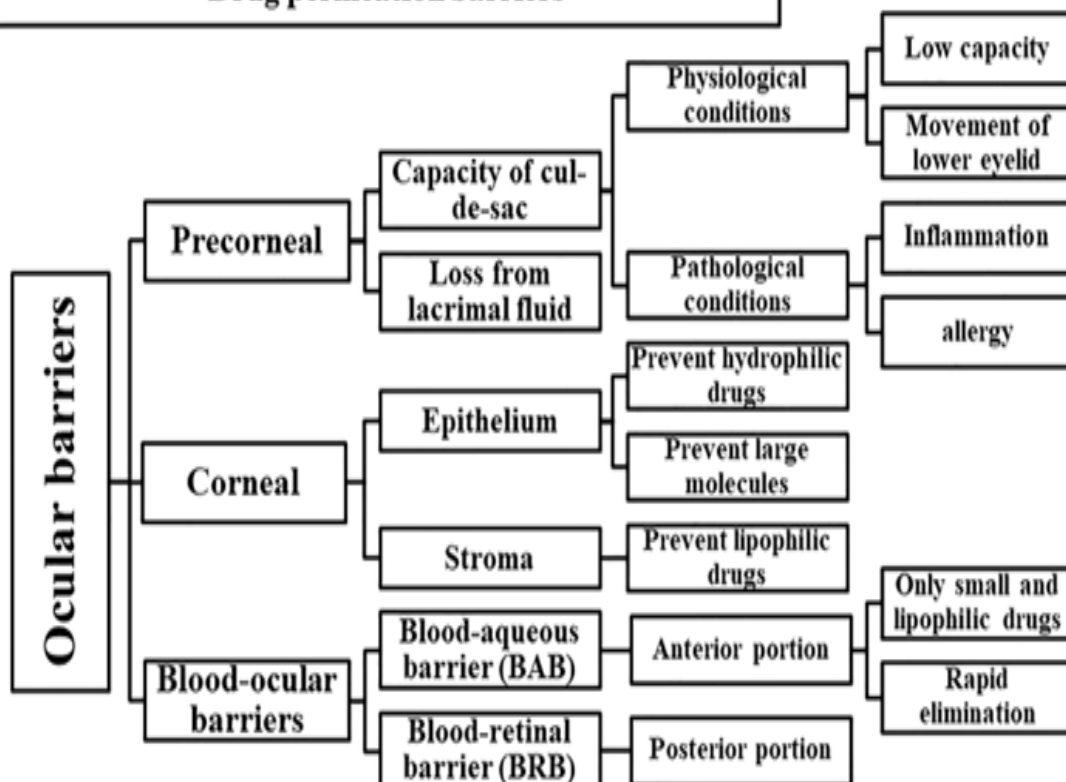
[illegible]

Ocular barriers

Precorneal

Capacity of cul-de-sac

Loss from lacrimal fluid

Physiological conditions

Low capacity

Movement of lower eyelid

Pathological conditions

Inflammation

allergy

Corneal

Epithelium

Prevent hydrophilic drugs

Prevent large molecules

Stroma

Prevent lipophilic drugs

Blood-ocular barriers

Blood-aqueous barrier (BAB)

Anterior portion

Only small and lipophilic drugs

Rapid elimination

Blood-retinal barrier (BRB)

Posterior portion